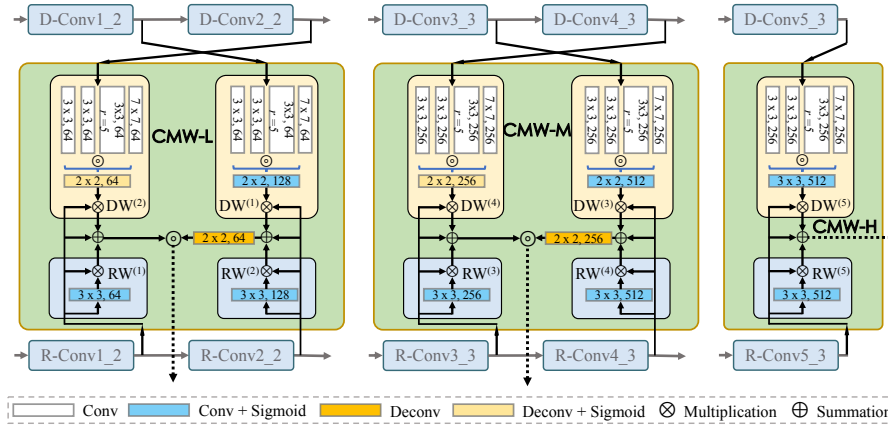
D-Conv1_2
D-Conv2_2
D-Conv3_3
D-Conv4_3
D-Conv5_3

3 x 3, 64
3 x 3, 64
3x3, 64 r = 5
7 x 7, 64
CMW-L
3 x 3, 64
3 x 3, 64
3x3, 64 r = 5
7 x 7, 64
2 x 2, 64
2 x 2, 128
DW$^{(2)}$
DW$^{(1)}$
2 x 2, 64
RW$^{(1)}$
RW$^{(2)}$
3 x 3, 64
3 x 3, 128

3 x 3, 256
3 x 3, 256
3x3, 256 r = 5
7 x 7, 256
CMW-M
3 x 3, 256
3 x 3, 256
3x3, 256 r = 5
7 x 7, 256
2 x 2, 256
2 x 2, 512
DW$^{(4)}$
DW$^{(3)}$
2 x 2, 256
RW$^{(3)}$
RW$^{(4)}$
3 x 3, 256
3 x 3, 512

3 x 3, 512
3 x 3, 512
3x3, 512 r = 5
7 x 7, 512
3 x 3, 512
DW$^{(5)}$
CMW-H
RW$^{(5)}$
3 x 3, 512

R-Conv1_2
R-Conv2_2
R-Conv3_3
R-Conv4_3
R-Conv5_3

Conv
Conv + Sigmoid
Deconv
Deconv + Sigmoid
⊗ Multiplication
⊕ Summation